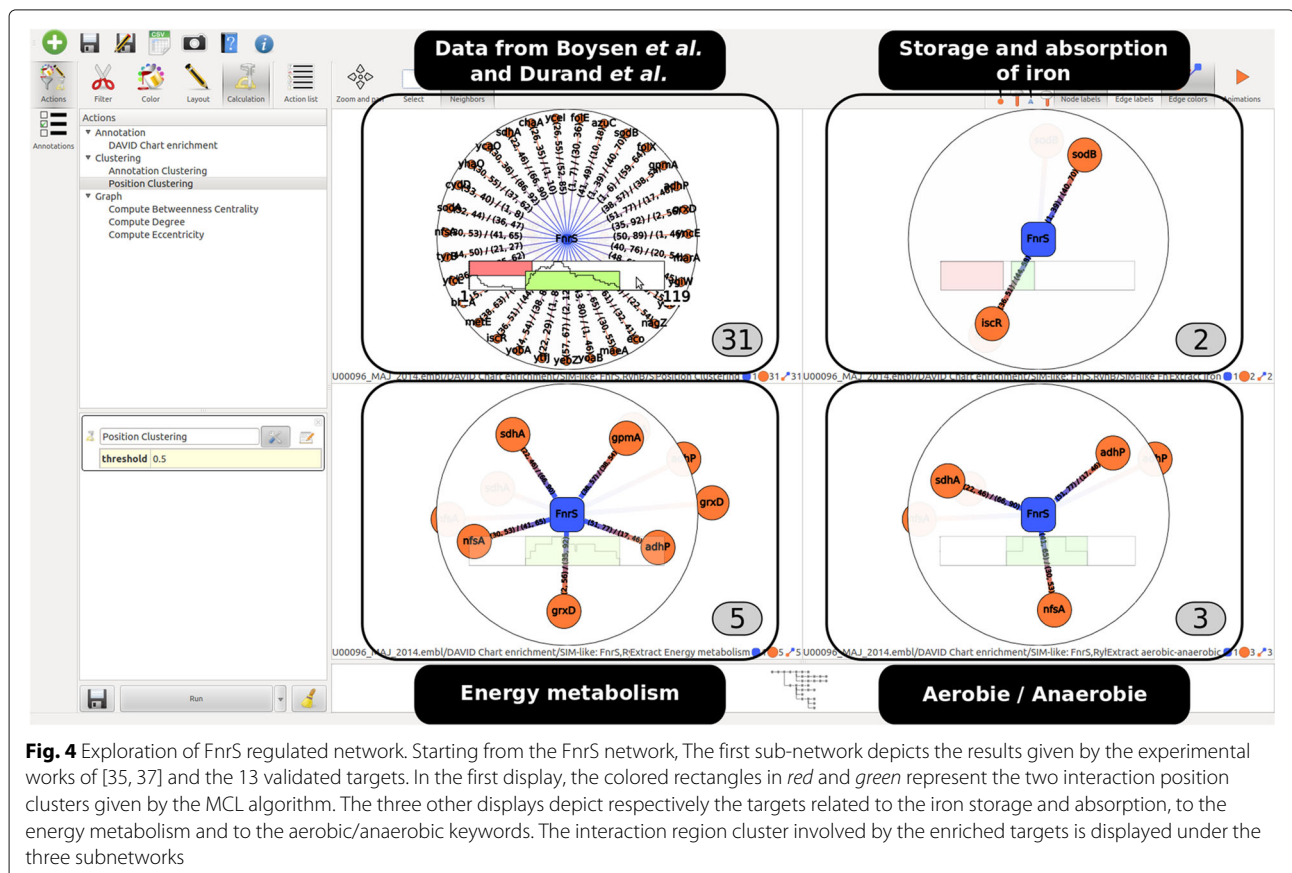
Data from Boysen et al. and Durand et al.

Storage and absorption of iron

Actions Filter Color Layout Calculation Action list Zoom and pan Select Neighbors Node labels Edge labels Edge colors Animations

Annotations

Actions
▼ Annotation
DAVID Chart enrichment
▼ Clustering
Annotation Clustering
Position Clustering
▼ Graph
Compute Betweenness Centrality
Compute Degree
Compute Eccentricity

Position Clustering
threshold 0.5

Run

FnrS

31

U00096_MAJ_2014.embl/DAVID Chart enrichment/SIM-like: FnrS,RylB/SPosition Clustering 1 31 31

sodB FnrS iscR

2

U00096_MAJ_2014.embl/DAVID Chart enrichment/SIM-like: FnrS,RylB/SIM-like: FnExtract iron 1 2 2

sdhA gpmA adhP grxD FnrS nfsA adhP grxD

5

U00096_MAJ_2014.embl/DAVID Chart enrichment/SIM-like: FnrS,RExtract Energy metabolism 1 5 5

sdhA adhP FnrS nfsA

3

U00096_MAJ_2014.embl/DAVID Chart enrichment/SIM-like: FnrS,RylExtract aerobic-anaerobic 1 3 3

Energy metabolism

Aerobie / Anaerobie

Fig. 4 Exploration of FnrS regulated network. Starting from the FnrS network, The first sub-network depicts the results given by the experimental works of [35, 37] and the 13 validated targets. In the first display, the colored rectangles in red and green represent the two interaction position clusters given by the MCL algorithm. The three other displays depict respectively the targets related to the iron storage and absorption, to the energy metabolism and to the aerobic/anaerobic keywords. The interaction region cluster involved by the enriched targets is displayed under the three subnetworks